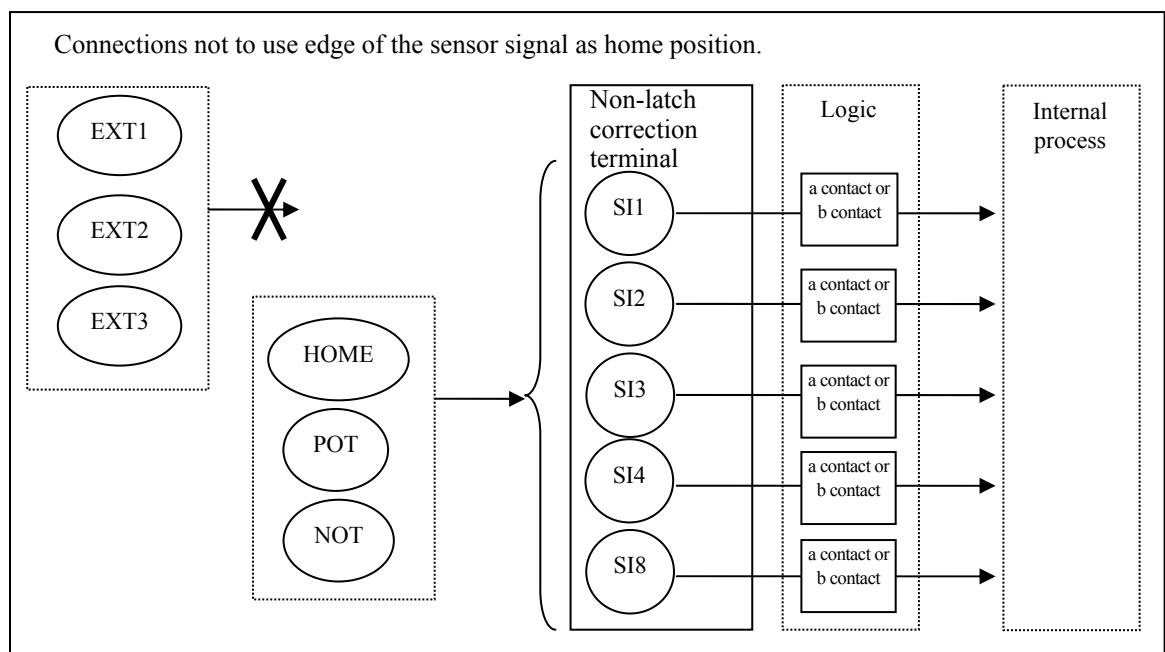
Connections not to use edge of the sensor signal as home position.

EXT1

EXT2

EXT3

HOME

POT

NOT

Non-latch correction terminal

SI1

SI2

SI3

SI4

SI8

Logic

a contact or b contact

a contact or b contact

a contact or b contact

a contact or b contact

a contact or b contact

Internal process